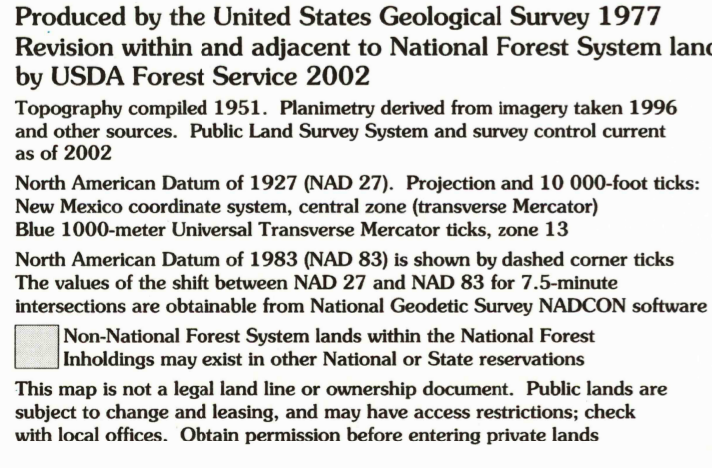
Produced by the United States Geological Survey 1977
Revision within and adjacent to National Forest System land
by USDA Forest Service 2002

Topography compiled 1951. Planimetry derived from imagery taken 1996 and other sources. Public Land Survey System and survey control current as of 2002

North American Datum of 1927 (NAD 27). Projection and 10 000-foot ticks: New Mexico coordinate system, central zone (transverse Mercator)
Blue 1000-meter Universal Transverse Mercator ticks, zone 13

North American Datum of 1983 (NAD 83) is shown by dashed corner ticks
The values of the shift between NAD 27 and NAD 83 for 7.5-minute intersections are obtainable from National Geodetic Survey NADCON software

Non-National Forest System lands within the National Forest
Inholdings may exist in other National or State reservations

This map is not a legal land line or ownership document. Public lands are subject to change and leasing, and may have access restrictions; check with local offices. Obtain permission before entering private lands